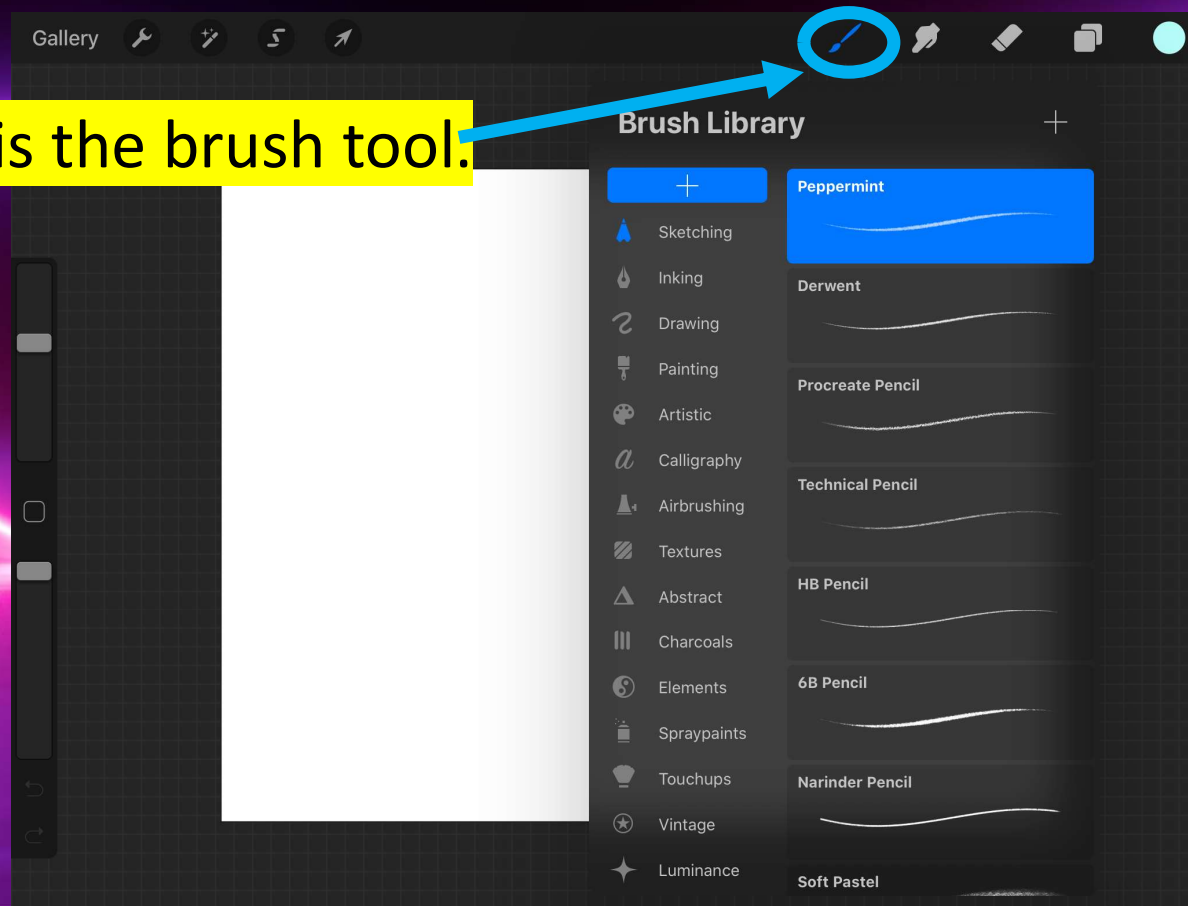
Gallery

is the brush tool.

Brush Library

+

+

Sketching
Inking
Drawing
Painting
Artistic
Calligraphy
Airbrushing
Textures
Abstract
Charcoals
Elements
Spraypaints
Touchups
Vintage
Luminance

Peppermint
Derwent
Procreate Pencil
Technical Pencil
HB Pencil
6B Pencil
Narinder Pencil
Soft Pastel